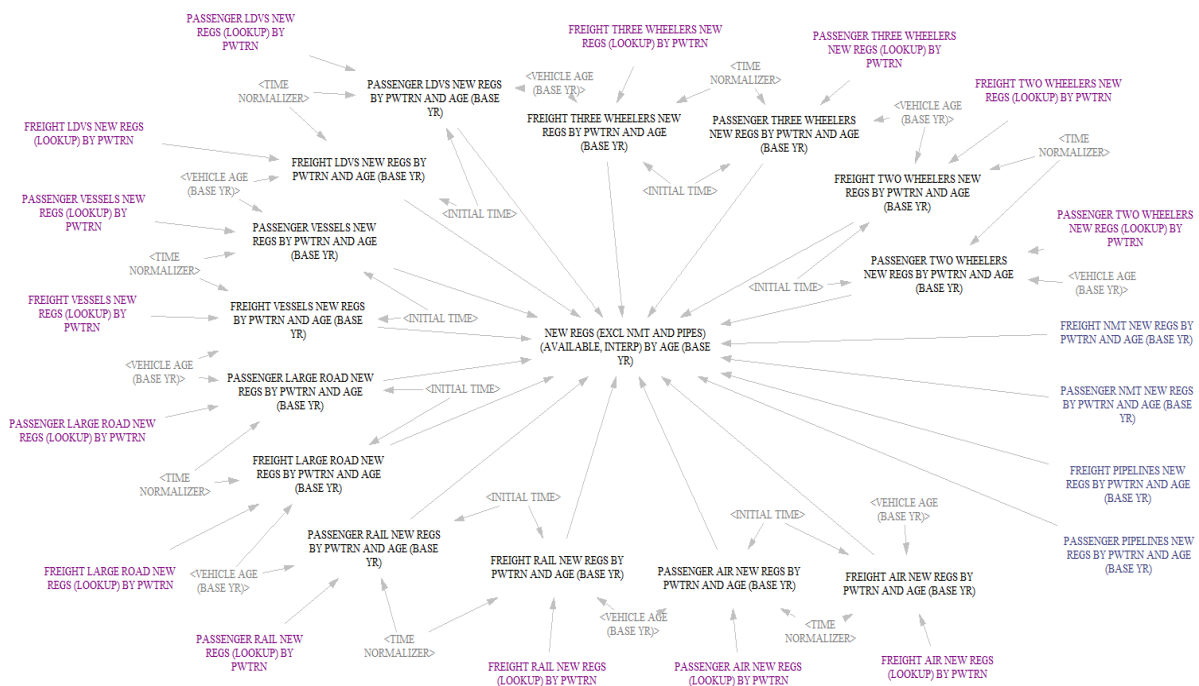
PASSENGER LDVS NEW REGS (LOOKUP) BY PWTRN

FREIGHT THREE WHEELERS NEW REGS (LOOKUP) BY PWTRN

PASSENGER THREE WHEELERS NEW REGS (LOOKUP) BY PWTRN

<TIME NORMALIZER>

PASSENGER LDVS NEW REGS BY PWTRN AND AGE (BASE YR)

<VEHICLE AGE (BASE YR)>

<TIME NORMALIZER>

FREIGHT TWO WHEELERS NEW REGS (LOOKUP) BY PWTRN

FREIGHT THREE WHEELERS NEW REGS BY PWTRN AND AGE (BASE YR)

PASSENGER THREE WHEELERS NEW REGS BY PWTRN AND AGE (BASE YR)

<VEHICLE AGE (BASE YR)>

FREIGHT LDVS NEW REGS (LOOKUP) BY PWTRN

<TIME NORMALIZER>

FREIGHT LDVS NEW REGS BY PWTRN AND AGE (BASE YR)

<INITIAL TIME>

<VEHICLE AGE (BASE YR)>

FREIGHT TWO WHEELERS NEW REGS BY PWTRN AND AGE (BASE YR)

PASSENGER VESSELS NEW REGS (LOOKUP) BY PWTRN

<INITIAL TIME>

PASSENGER VESSELS NEW REGS BY PWTRN AND AGE (BASE YR)

PASSENGER TWO WHEELERS NEW REGS (LOOKUP) BY PWTRN

<TIME NORMALIZER>

PASSENGER TWO WHEELERS NEW REGS BY PWTRN AND AGE (BASE YR)

<VEHICLE AGE (BASE YR)>

<INITIAL TIME>

FREIGHT VESSELS NEW REGS (LOOKUP) BY PWTRN

FREIGHT VESSELS NEW REGS BY PWTRN AND AGE (BASE YR)

<INITIAL TIME>

NEW REGS (EXCL NMT AND PIPES) (AVAILABLE, INTERP) BY AGE (BASE YR)

FREIGHT NMT NEW REGS BY PWTRN AND AGE (BASE YR)

<VEHICLE AGE (BASE YR)>

PASSENGER LARGE ROAD NEW REGS BY PWTRN AND AGE (BASE YR)

<INITIAL TIME>

PASSENGER NMT NEW REGS BY PWTRN AND AGE (BASE YR)

PASSENGER LARGE ROAD NEW REGS (LOOKUP) BY PWTRN

<TIME NORMALIZER>

FREIGHT LARGE ROAD NEW REGS BY PWTRN AND AGE (BASE YR)

FREIGHT PIPELINES NEW REGS BY PWTRN AND AGE (BASE YR)

<INITIAL TIME>

<VEHICLE AGE (BASE YR)>

PASSENGER PIPELINES NEW REGS BY PWTRN AND AGE (BASE YR)

<INITIAL TIME>

PASSENGER RAIL NEW REGS BY PWTRN AND AGE (BASE YR)

FREIGHT RAIL NEW REGS BY PWTRN AND AGE (BASE YR)

PASSENGER AIR NEW REGS BY PWTRN AND AGE (BASE YR)

FREIGHT AIR NEW REGS BY PWTRN AND AGE (BASE YR)

FREIGHT LARGE ROAD NEW REGS (LOOKUP) BY PWTRN

<VEHICLE AGE (BASE YR)>

<VEHICLE AGE (BASE YR)>

<TIME NORMALIZER>

PASSENGER RAIL NEW REGS (LOOKUP) BY PWTRN

<TIME NORMALIZER>

FREIGHT RAIL NEW REGS (LOOKUP) BY PWTRN

PASSENGER AIR NEW REGS (LOOKUP) BY PWTRN

FREIGHT AIR NEW REGS (LOOKUP) BY PWTRN